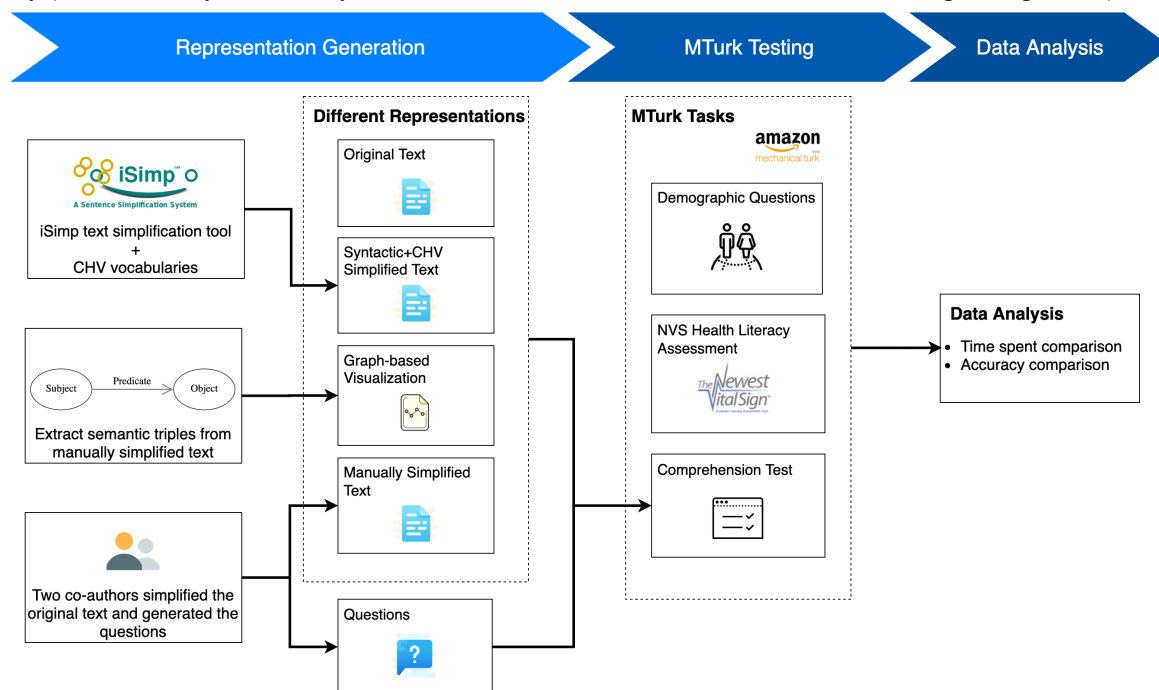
Representation Generation

MTurk Testing

Data Analysis

iSimp™

A Sentence Simplification System

iSimp text simplification tool + CHV vocabularies

Subject

Predicate

Object

Extract semantic triples from manually simplified text

Two co-authors simplified the original text and generated the questions

Different Representations

Original Text

Syntactic+CHV Simplified Text

Graph-based Visualization

Manually Simplified Text

Questions

?

MTurk Tasks

amazon mechanical turk

Demographic Questions

NVS Health Literacy Assessment

The Newest Vital Sign

Comprehension Test

Data Analysis

• Time spent comparison
• Accuracy comparison